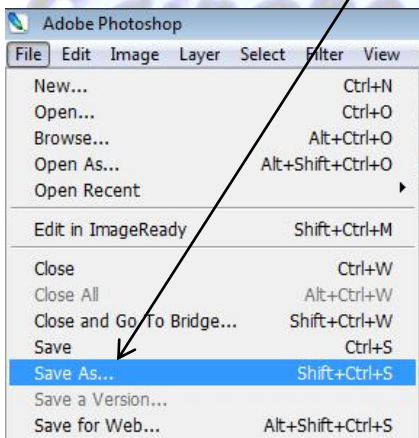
Adobe Photoshop

File Edit Image Layer Select Filter View

New... Ctrl+N
Open... Ctrl+O
Browse... Alt+Ctrl+O
Open As... Alt+Shift+Ctrl+O
Open Recent

Edit in ImageReady Shift+Ctrl+M

Close Ctrl+W
Close All Alt+Ctrl+W
Close and Go To Bridge... Shift+Ctrl+W
Save Ctrl+S
Save As... Shift+Ctrl+S
Save a Version...
Save for Web... Alt+Shift+Ctrl+S